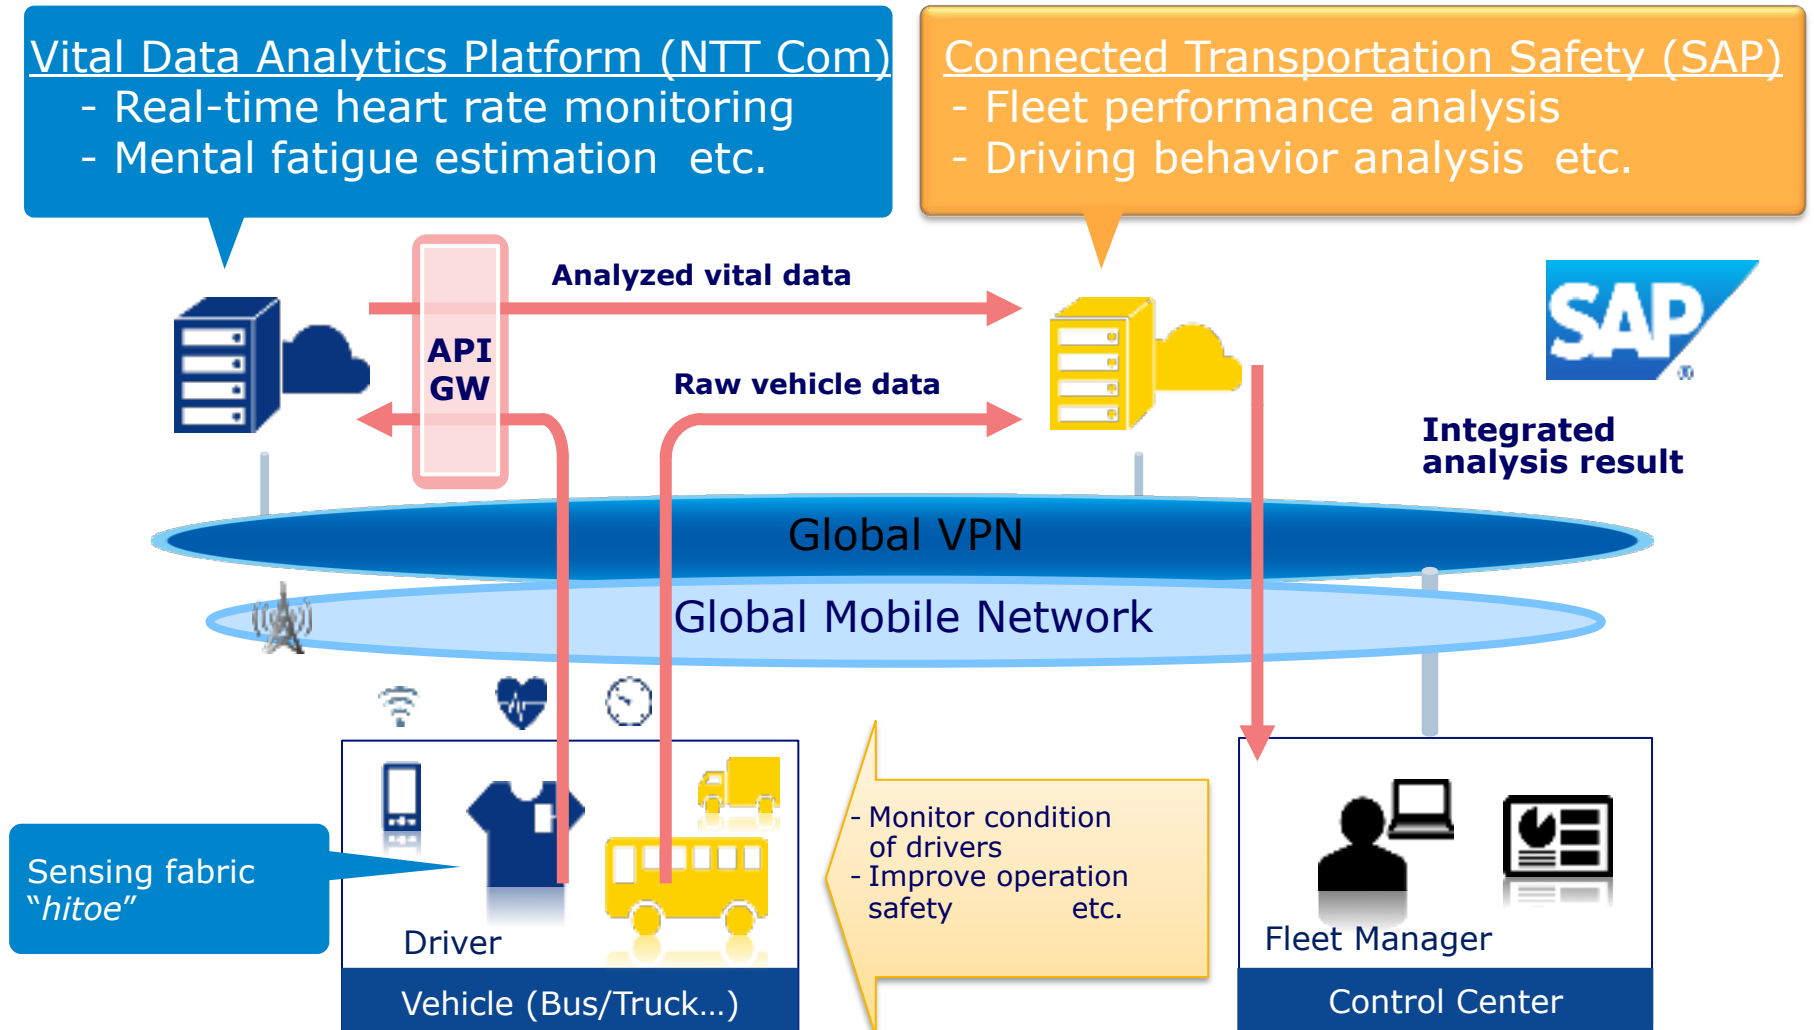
Vital Data Analytics Platform (NTT Com)
- Real-time heart rate monitoring
- Mental fatigue estimation etc.

Connected Transportation Safety (SAP)
- Fleet performance analysis
- Driving behavior analysis etc.

Analyzed vital data

API GW

Raw vehicle data

SAP

Integrated analysis result

Global VPN

Global Mobile Network

Sensing fabric "hitoe"

Driver

Vehicle (Bus/Truck...)

- Monitor condition of drivers
- Improve operation safety etc.

Fleet Manager

Control Center